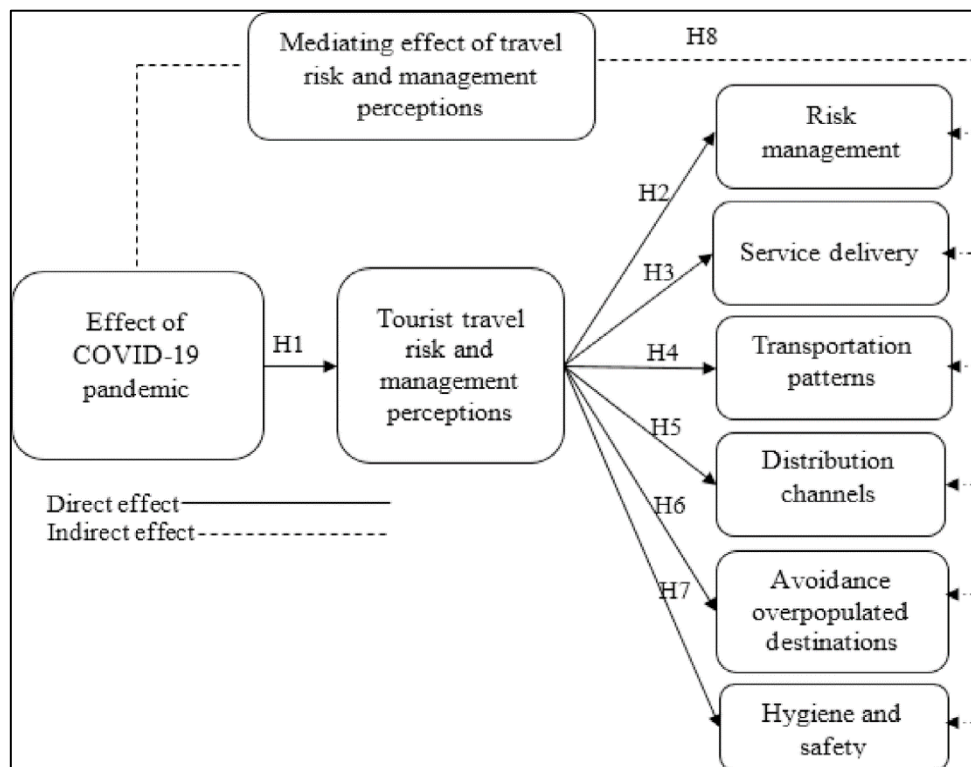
Mediating effect of travel risk and management perceptions

H8

Risk management

H2

Service delivery

H3

Effect of COVID-19 pandemic

H1

Tourist travel risk and management perceptions

H4

Transportation patterns

H5

Distribution channels

Direct effect
Indirect effect

H6

Avoidance overpopulated destinations

H7

Hygiene and safety